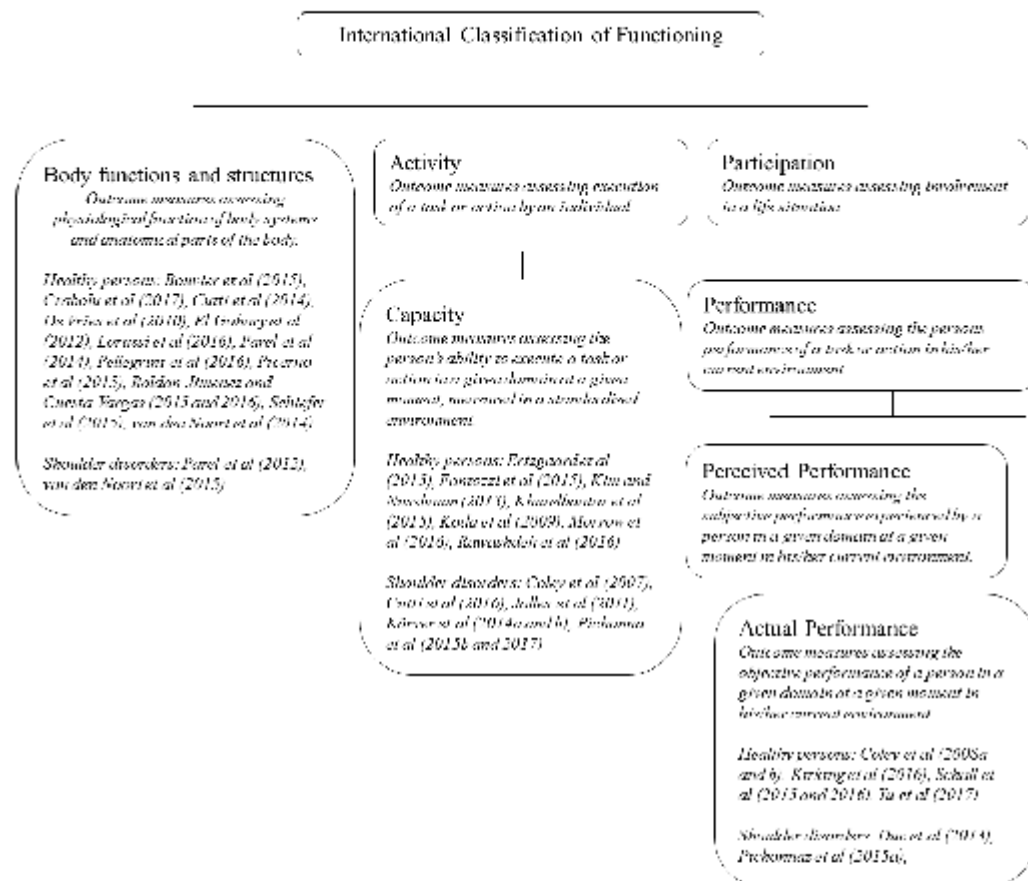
International Classification of Functioning

Body functions and structures
Outcome measures assessing physiological functions of body systems and anatomical parts of the body.

Healthy persons: Bouvier et al (2015), Carbonell et al (2017), Cutti et al (2014), De Vries et al (2010), El-Zayat et al (2012), Lorussi et al (2016), Parel et al (2014), Pellegrini et al (2016), Picerno et al (2015), Roldan-Jimenez and Cuesta-Vargas (2015 and 2016), Schiefer et al (2015), van den Noort et al (2014)

Shoulder disorders: Parel et al (2012), van den Noort et al (2015)

Activity
Outcome measures assessing execution of a task or action by an individual

Participation
Outcome measures assessing involvement in a life situation

Capacity
Outcome measures assessing the person's ability to execute a task or action in a given domain at a given moment, measured in a standardized environment

Healthy persons: Bergmann et al (2013), Bonezzi et al (2015), Kim and Nussbaum (2013), Khandelwal et al (2015), Koda et al (2009), Morrow et al (2016), Ramezani et al (2016)

Shoulder disorders: Coley et al (2007), Cutti et al (2016), Jolles et al (2011), Körver et al (2014a and b), Pichonnaz et al (2015b and 2017)

Performance
Outcome measures assessing the person's performance of a task or action in his/her current environment

Perceived Performance
Outcome measures assessing the subjective performance experienced by a person in a given domain at a given moment in his/her current environment.

Actual Performance
Outcome measures assessing the objective performance of a person in a given domain at a given moment in his/her current environment

Healthy persons: Coley et al (2008a and b), Kirking et al (2016), Schall et al (2015 and 2016), Yu et al (2017)

Shoulder disorders: Duc et al (2014), Pichonnaz et al (2015a),